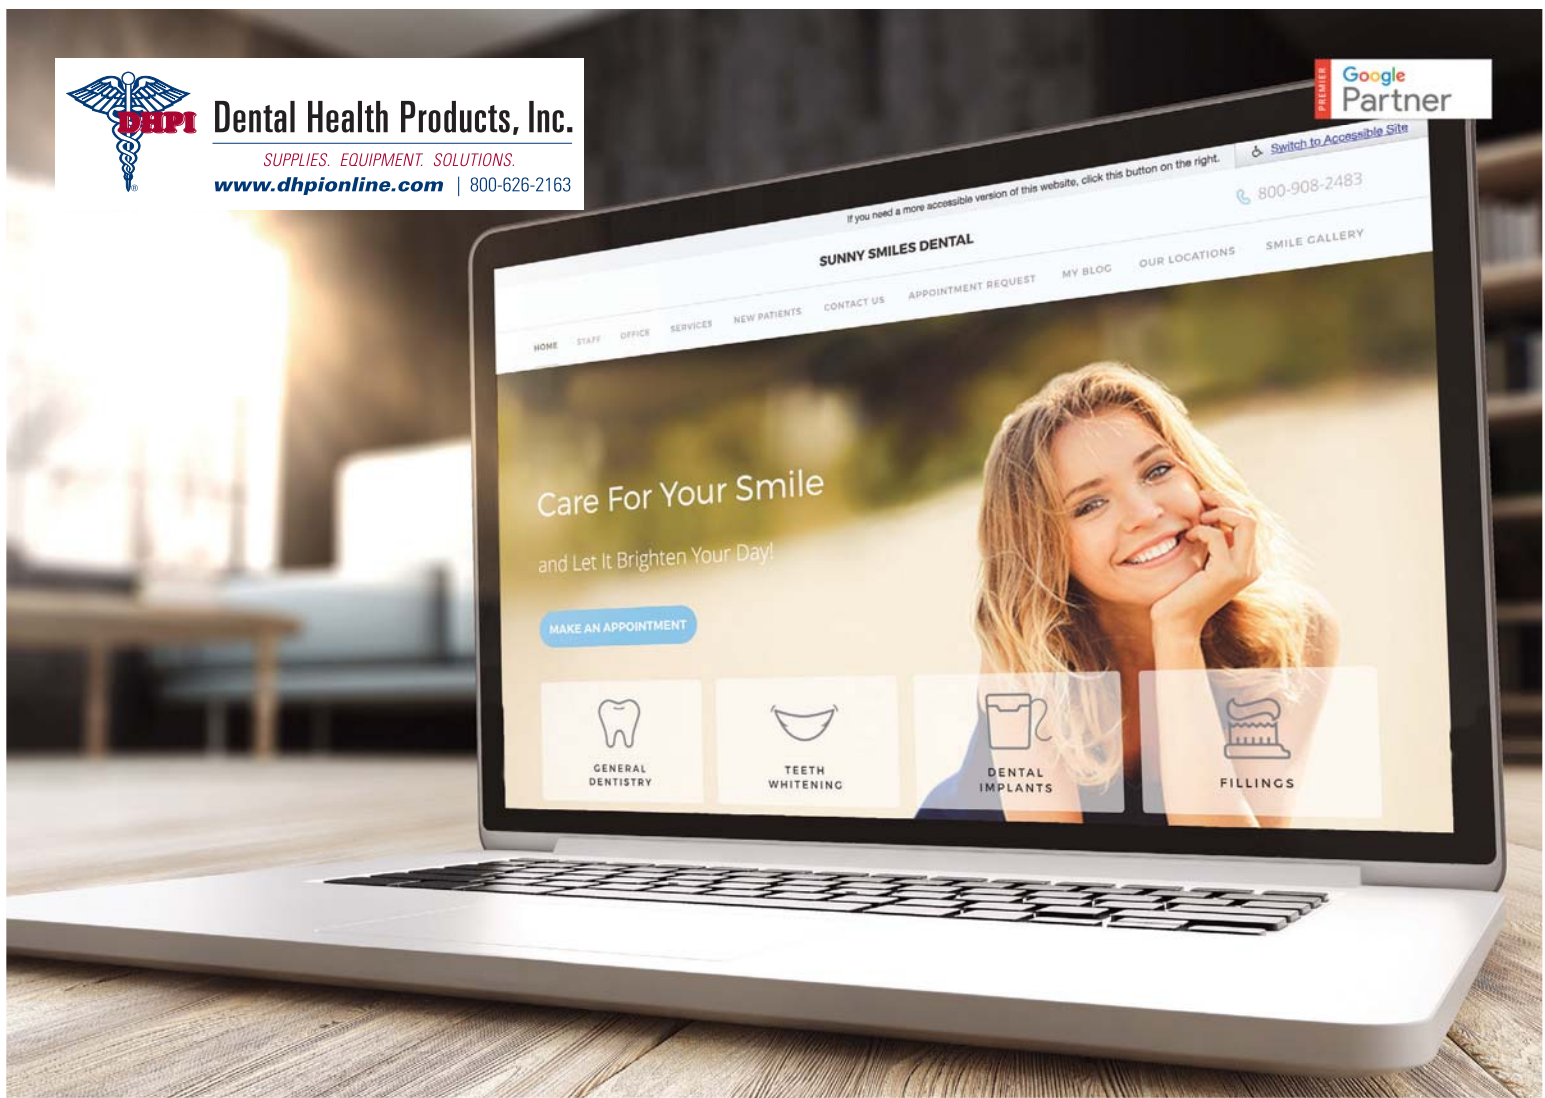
DHPI Dental Health Products, Inc.
SUPPLIES. EQUIPMENT. SOLUTIONS.
www.dhpionline.com | 800-626-2163

PREMIER Google Partner

If you need a more accessible version of this website, click this button on the right.
Switch to Accessible Site
800-908-2483
SUNNY SMILES DENTAL
HOME STAFF OFFICE SERVICES NEW PATIENTS CONTACT US APPOINTMENT REQUEST MY BLOG OUR LOCATIONS SMILE GALLERY

Care For Your Smile
and Let It Brighten Your Day!
MAKE AN APPOINTMENT

GENERAL DENTISTRY
TEETH WHITENING
DENTAL IMPLANTS
FILLINGS